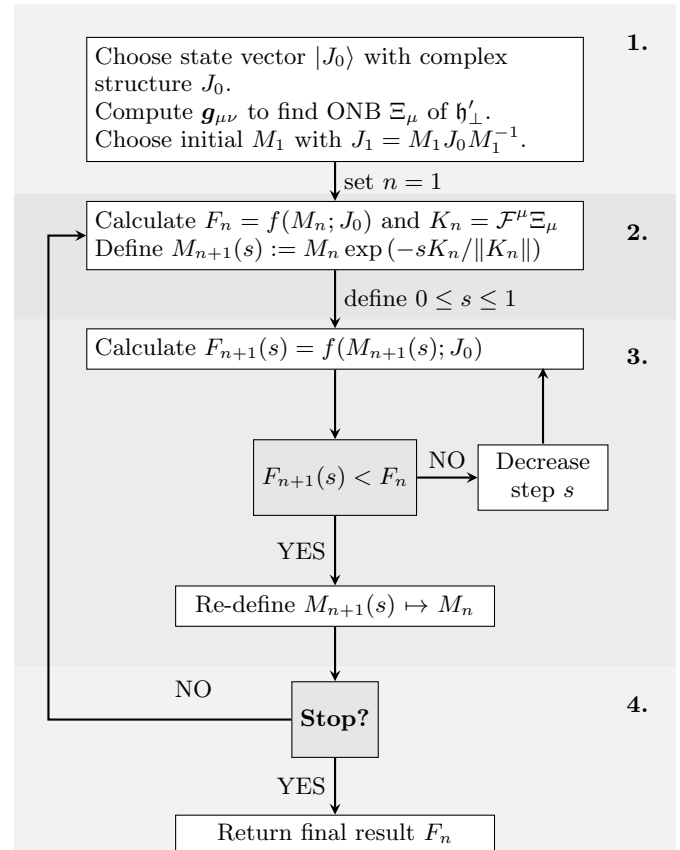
1.

Choose state vector $|J_0\rangle$ with complex structure $J_0$.
Compute $\boldsymbol{g}_{\mu\nu}$ to find ONB $\Xi_\mu$ of $\mathfrak{h}'_\perp$.
Choose initial $M_1$ with $J_1 = M_1 J_0 M_1^{-1}$.

set $n = 1$

2.

Calculate $F_n = f(M_n; J_0)$ and $K_n = \mathcal{F}^\mu \Xi_\mu$
Define $M_{n+1}(s) := M_n \exp(-sK_n/\|K_n\|)$

define $0 \leq s \leq 1$

3.

Calculate $F_{n+1}(s) = f(M_{n+1}(s); J_0)$

$F_{n+1}(s) < F_n$

NO

Decrease step $s$

YES

Re-define $M_{n+1}(s) \mapsto M_n$

4.

NO

Stop?

YES

Return final result $F_n$